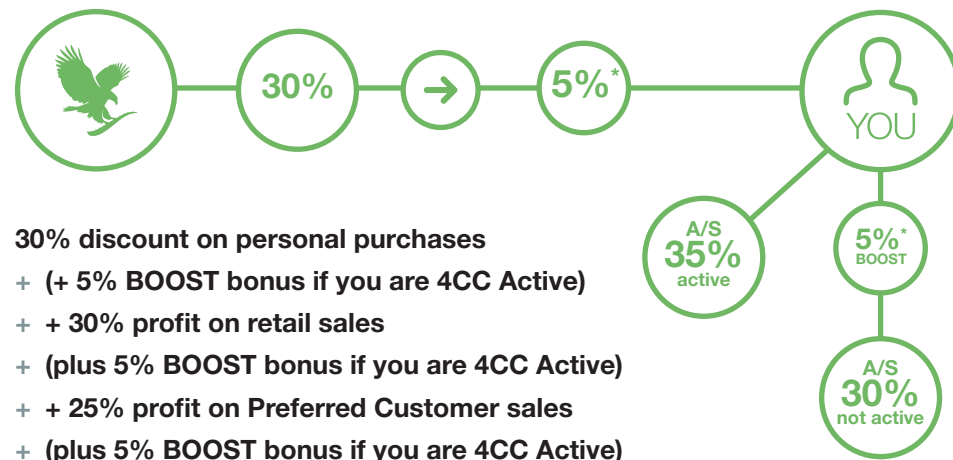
30%

5%*

YOU

A/S
35%
active

5%*
BOOST

A/S
30%
not active

30% discount on personal purchases

+ (+ 5% BOOST bonus if you are 4CC Active)

+ + 30% profit on retail sales

+ (plus 5% BOOST bonus if you are 4CC Active)

+ + 25% profit on Preferred Customer sales

+ (plus 5% BOOST bonus if you are 4CC Active)